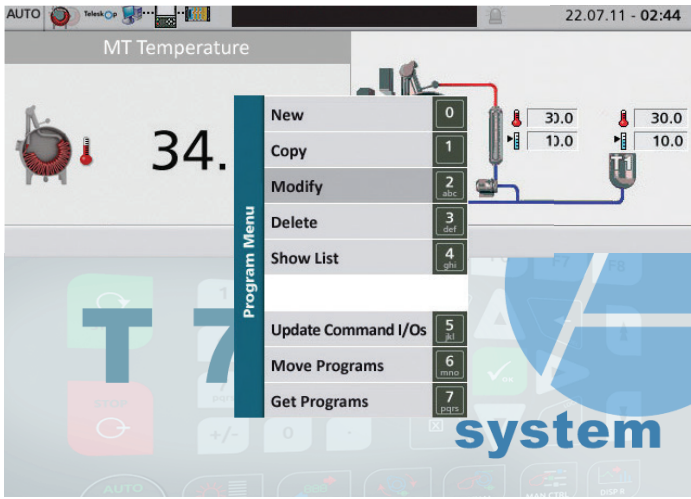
AUTO TeleskOp

22.07.11 - 02:44

MT Temperature

34.

30.0
10.0
30.0
10.0
T1

Program Menu

| | |
|---|---|
| New | 0 |
| Copy | 1 |
| Modify | 2 abc |
| Delete | 3 def |
| Show List | 4 ghi |
| | |
| Update Command I/Os | 5 jkl |
| Move Programs | 6 mno |
| Get Programs | 7 pqrs |

T 7

system

AUTO